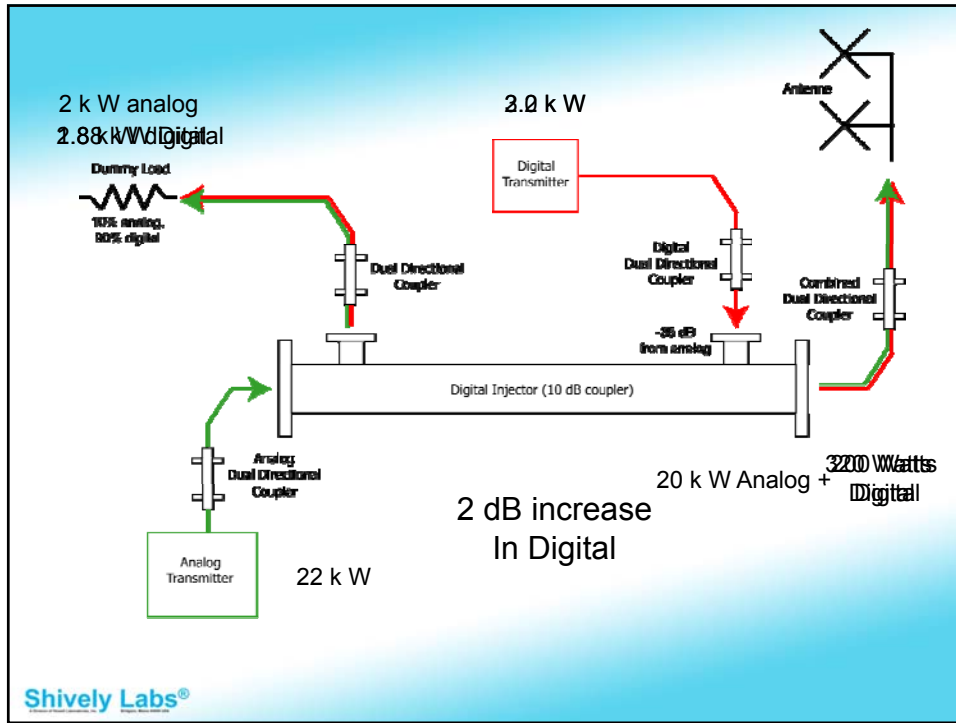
2 k W analog
2.88 k W Digital

3.2 k W

Antenna

Digital Transmitter

Dummy Load

10% analog, 90% digital

Dual Directional Coupler

Digital Dual Directional Coupler

Combined Dual Directional Coupler

-35 dB from analog

Digital Injector (10 dB coupler)

Analog Dual Directional Coupler

20 k W Analog + 320 Watts Digital

2 dB increase In Digital

Analog Transmitter

22 k W

Shively Labs®